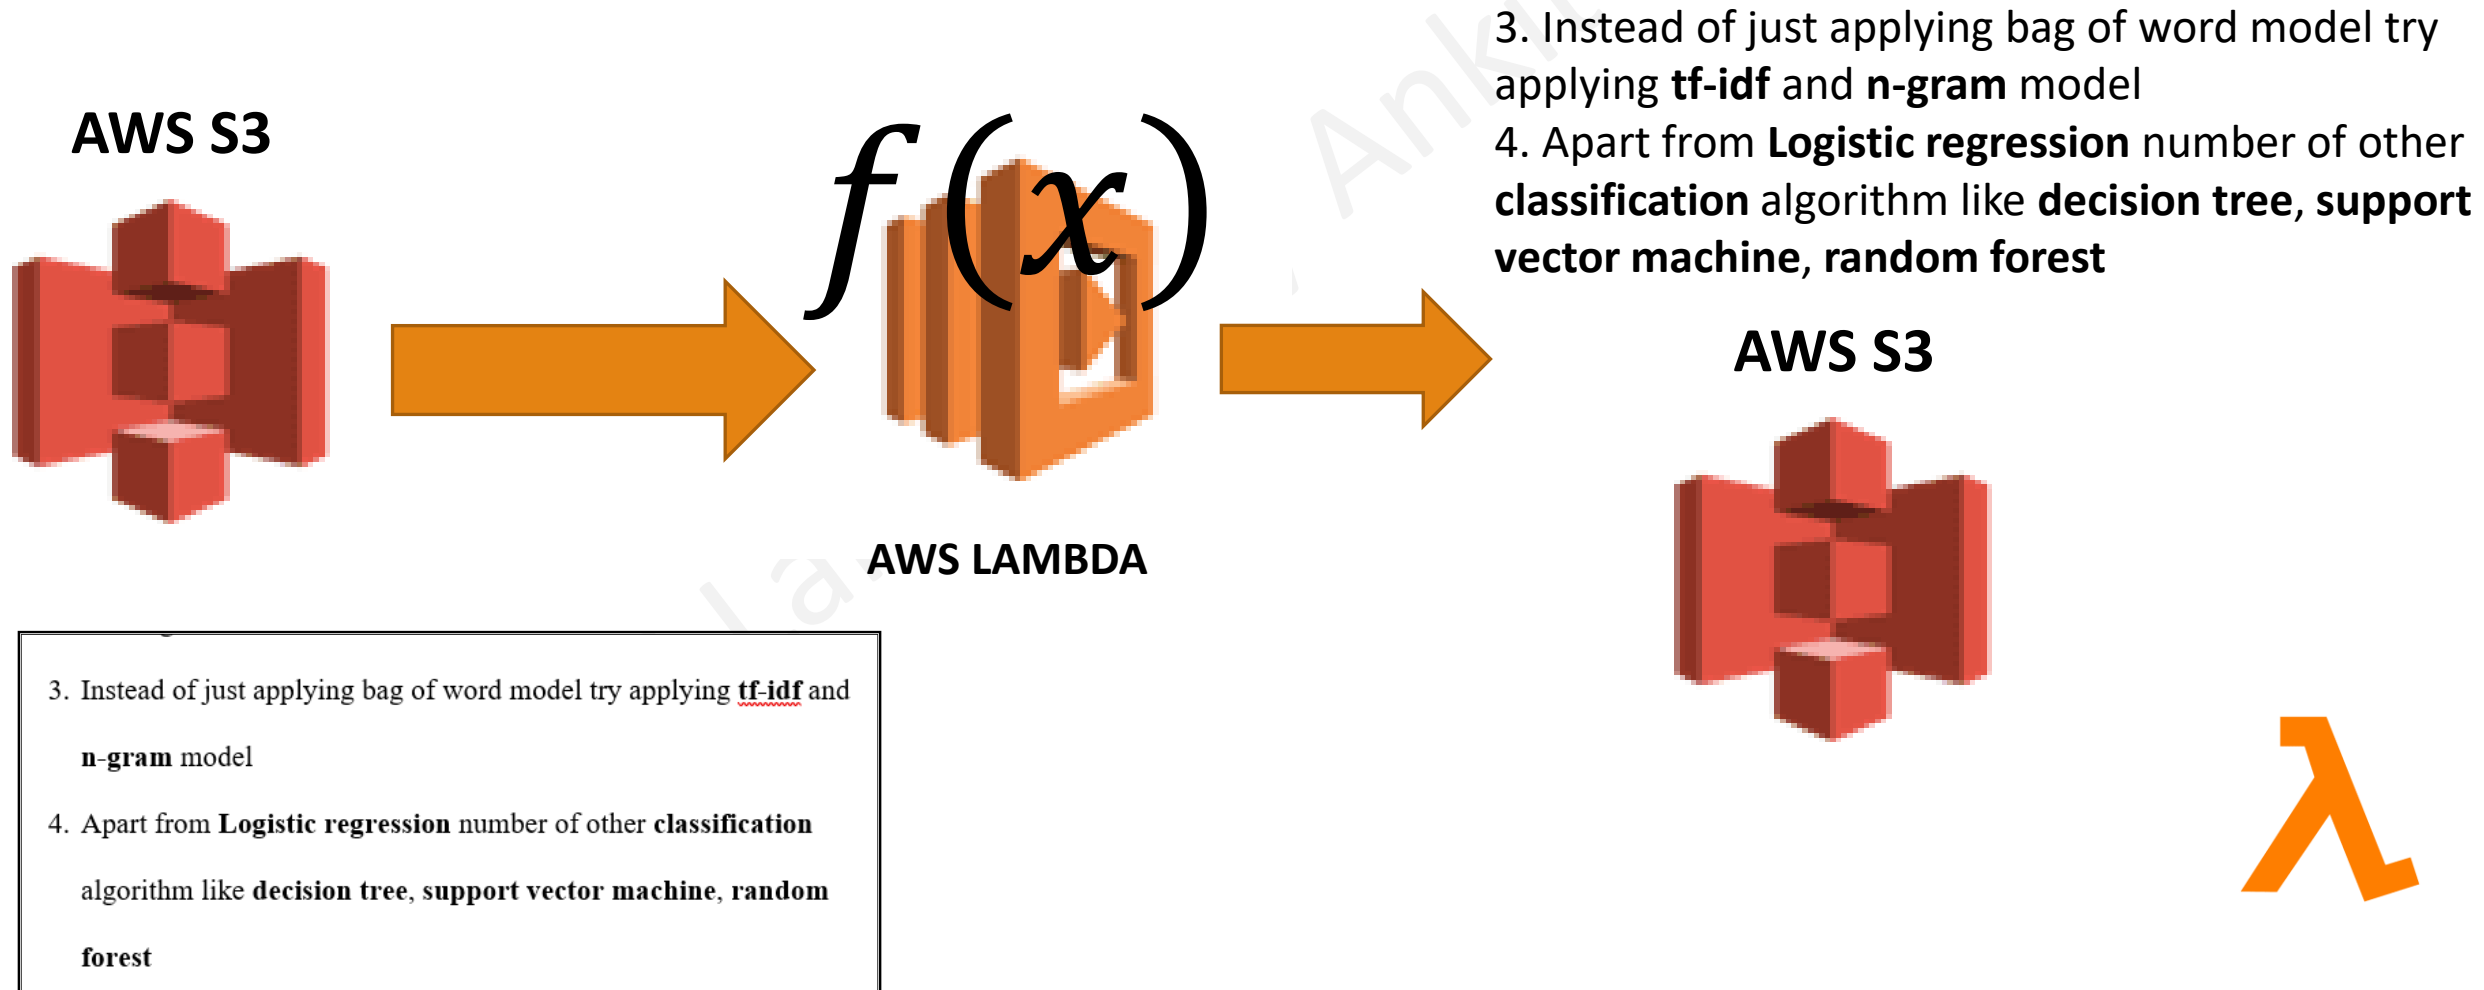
AWS S3

$f(x)$

AWS LAMBDA

3. Instead of just applying bag of word model try applying **tf-idf** and **n-gram** model
4. Apart from **Logistic regression** number of other **classification** algorithm like **decision tree**, **support vector machine**, **random forest**

AWS S3

3. Instead of just applying bag of word model try applying **tf-idf** and **n-gram** model
4. Apart from **Logistic regression** number of other **classification** algorithm like **decision tree**, **support vector machine**, **random forest**

λ